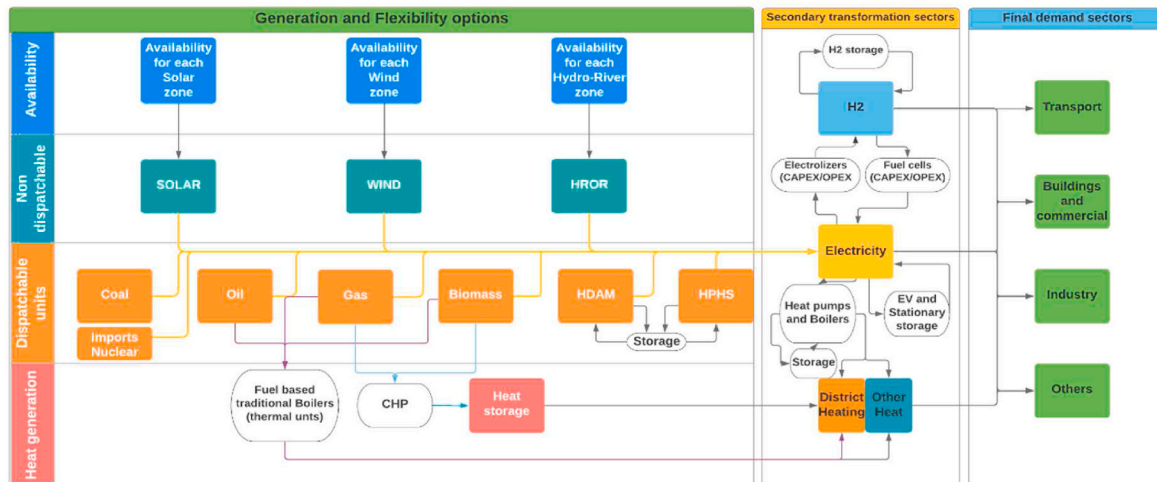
Generation and Flexibility options

Secondary transformation sectors

Final demand sectors

Availability

Availability for each Solar zone

Availability for each Wind zone

Availability for each Hydro-River zone

Non dispatchable

SOLAR

WIND

HROR

Dispatchable units

Coal

Oil

Gas

Biomass

HDAM

HPHS

Imports Nuclear

Storage

Heat generation

Fuel based traditional Boilers (thermal unts)

CHP

Heat storage

H2 storage

H2

Electrolizers (CAPEX/OPEX)

Fuel cells (CAPEX/OPEX)

Electricity

Heat pumps and Boilers

EV and Stationary storage

Storage

District Heating

Other Heat

Transport

Buildings and commercial

Industry

Others